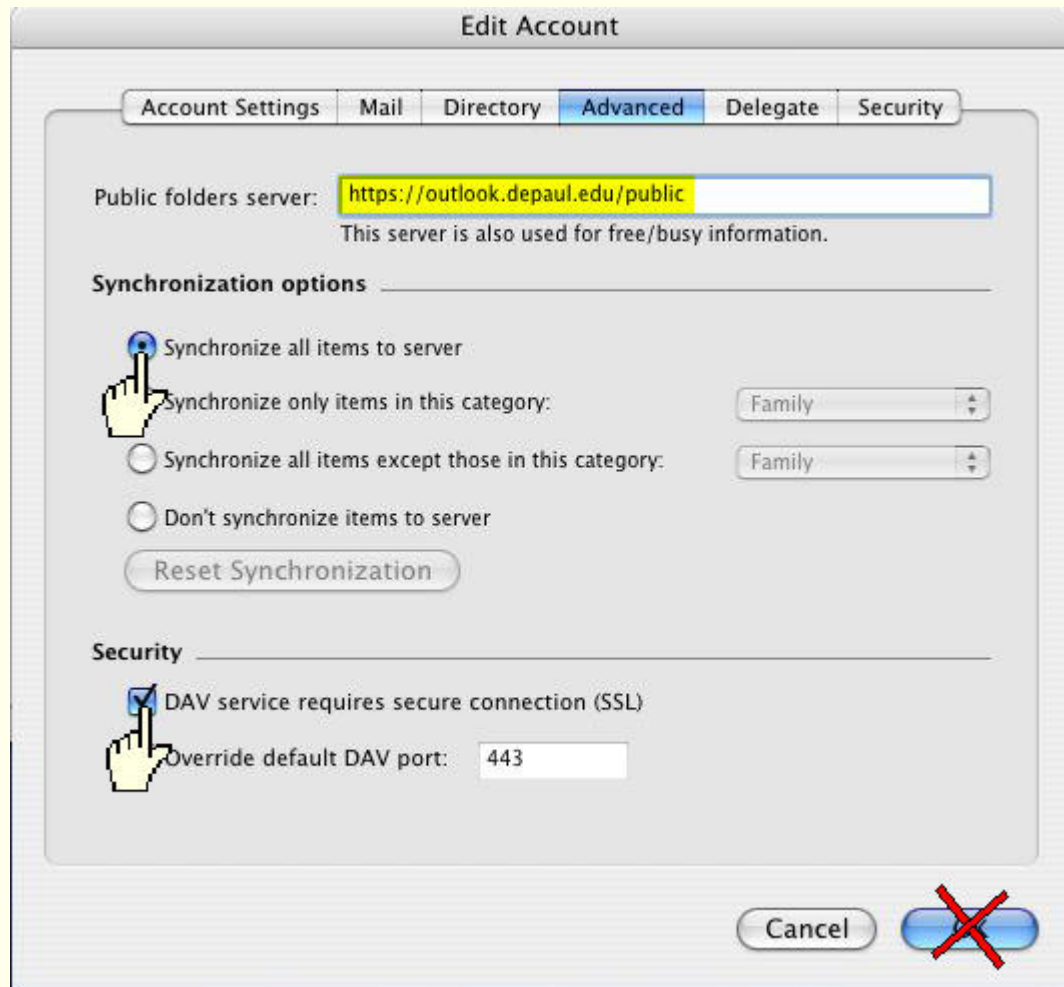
Edit Account

Account Settings | Mail | Directory | Advanced | Delegate | Security

Public folders server: https://outlook.depaul.edu/public
This server is also used for free/busy information.

Synchronization options

Synchronize all items to server

Synchronize only items in this category: Family

Synchronize all items except those in this category: Family

Don't synchronize items to server

Reset Synchronization

Security

DAV service requires secure connection (SSL)

Override default DAV port: 443

Cancel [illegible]